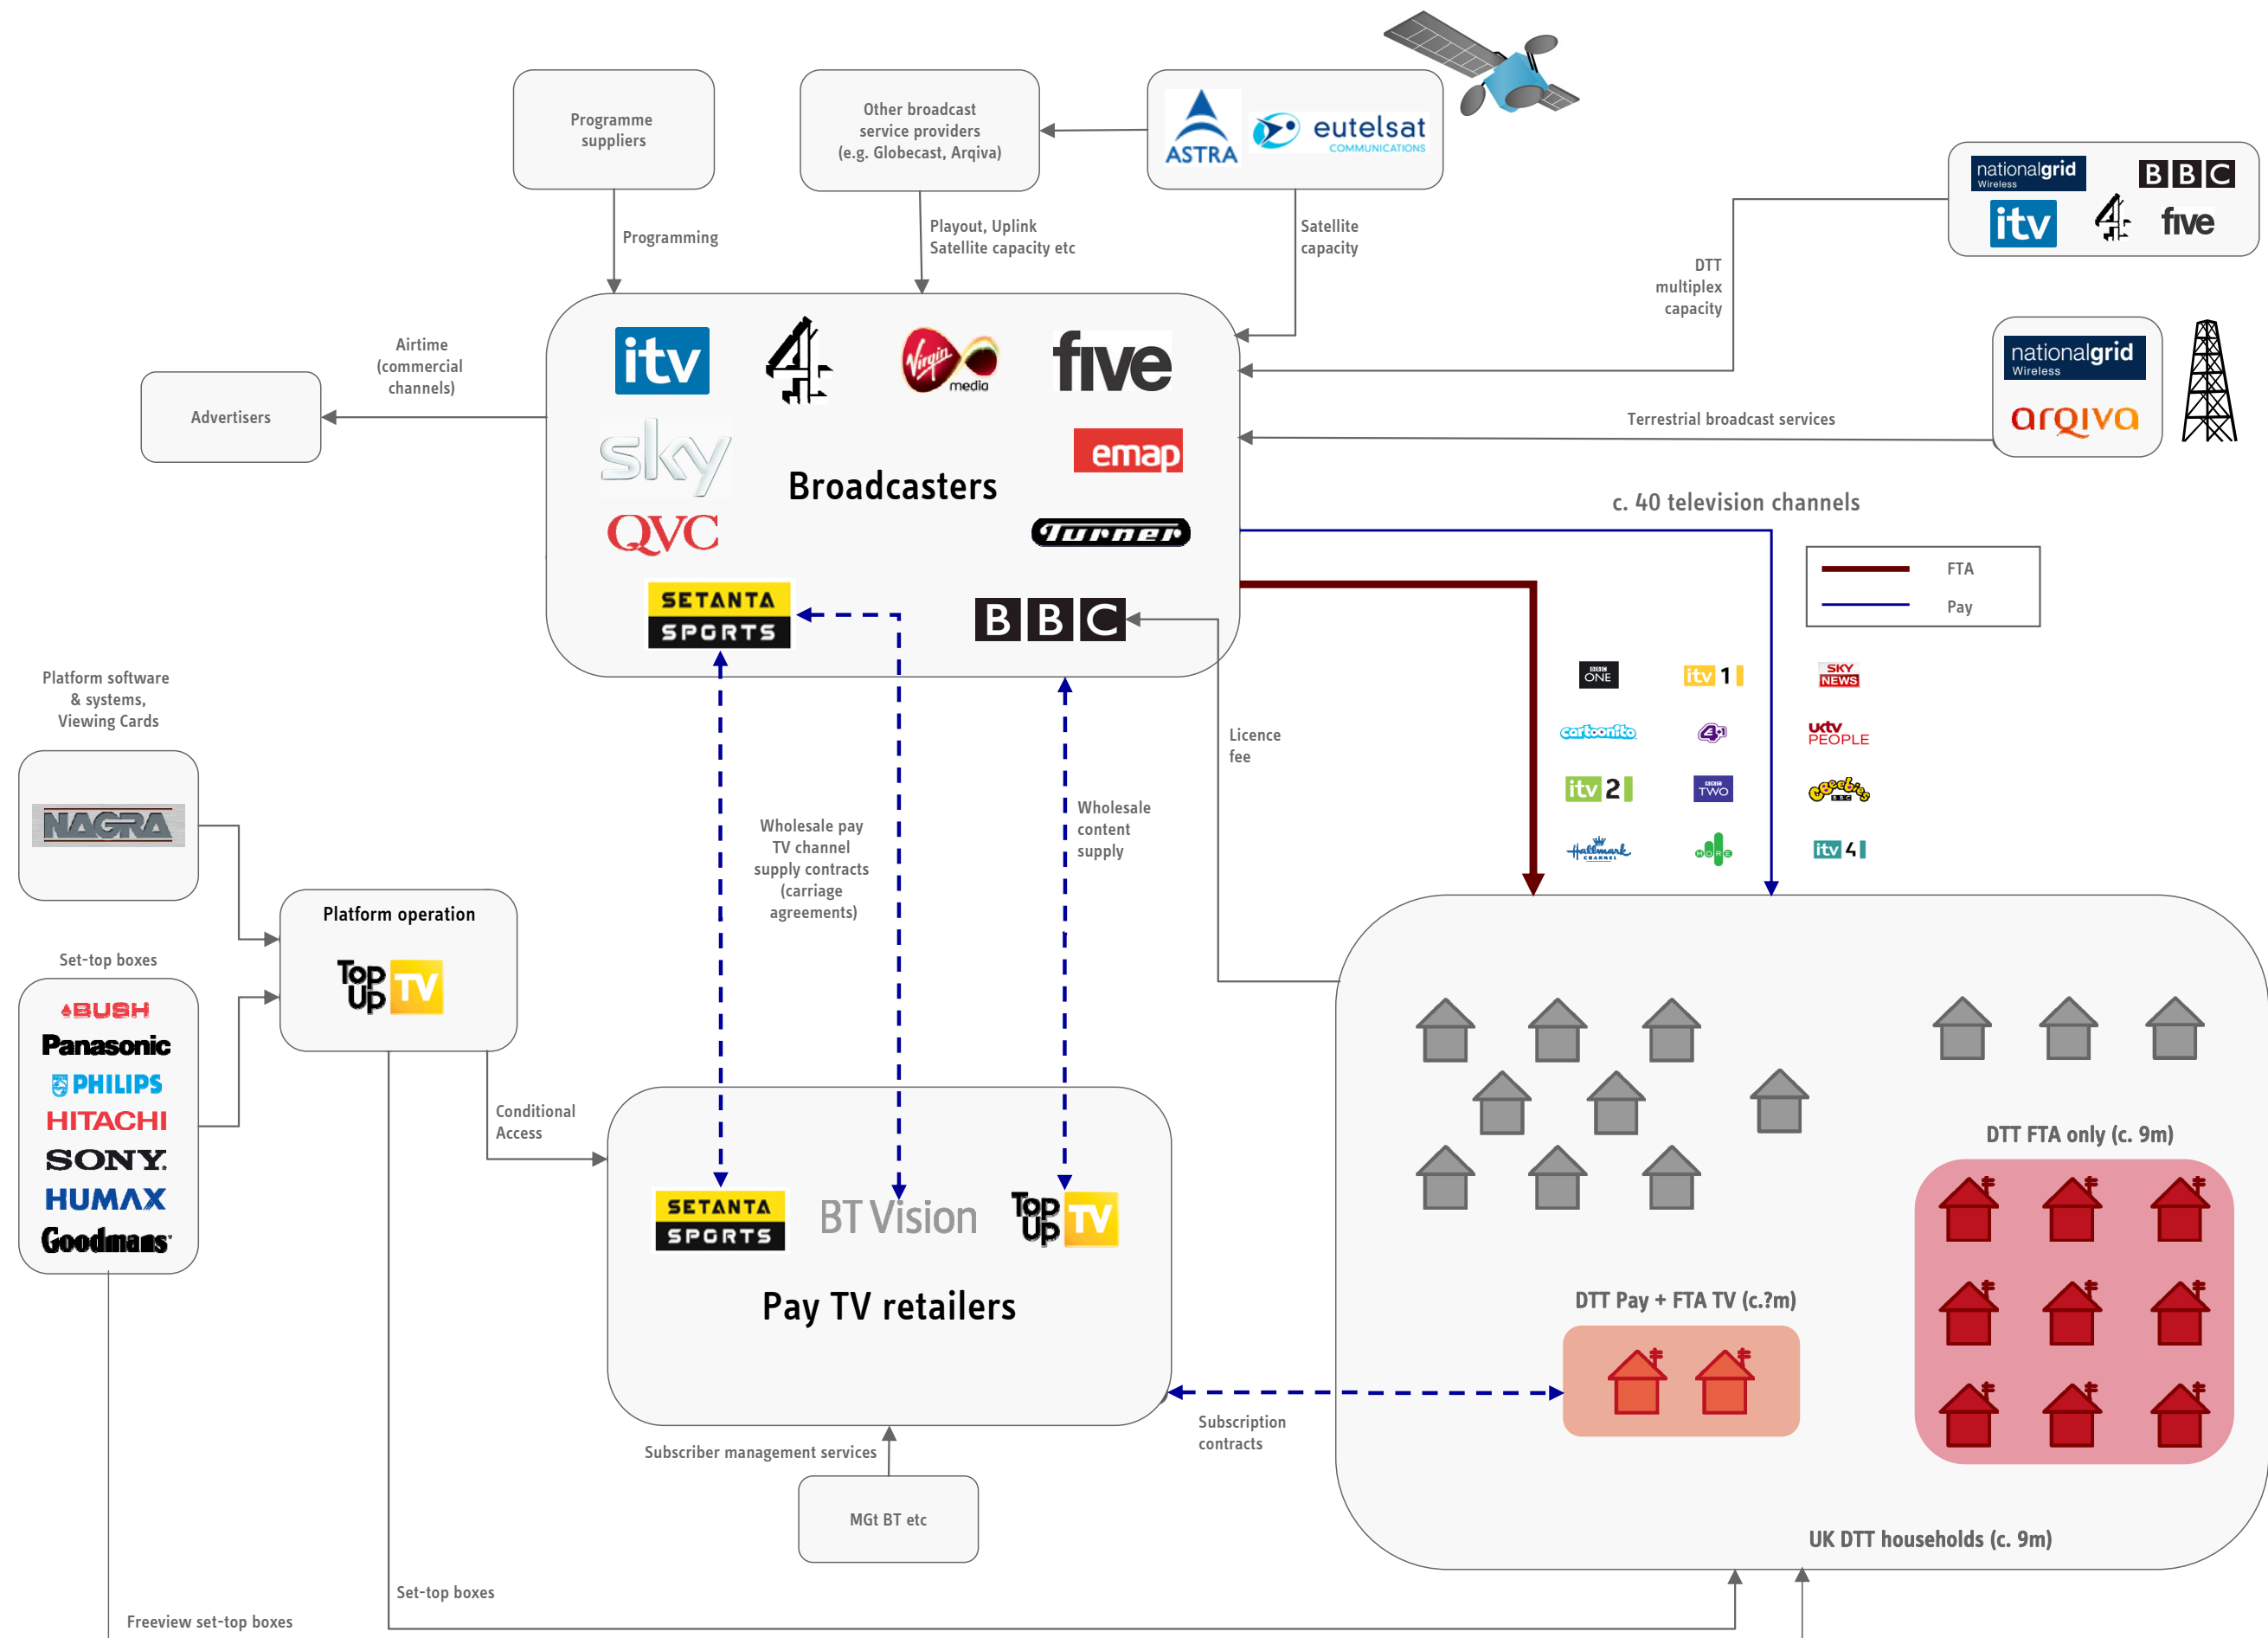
Programme suppliers

Other broadcast service providers (e.g. Globecast, Arqiva)

ASTRA eutelsat COMMUNICATIONS

nationalgrid Wireless BBC itv 4 five

Programming

Playout, Uplink Satellite capacity etc

Satellite capacity

DTT multiplex capacity

Airtime (commercial channels)

Advertisers

itv 4 Virgin media five sky emap QVC Turner SETANTA SPORTS BBC

Broadcasters

nationalgrid Wireless arqiva

Terrestrial broadcast services

c. 40 television channels

FTA
Pay

Platform software & systems, Viewing Cards

NAGRA

Licence fee

Wholesale pay TV channel supply contracts (carriage agreements)

Wholesale content supply

BBC ONE itv 1 SKY NEWS cartoonito 4 uktv PEOPLE itv 2 BBC TWO cbeebies Hallmark CHANNEL more4 itv 4

Platform operation

Top Up TV

Set-top boxes

BUSH Panasonic PHILIPS HITACHI SONY HUMAX Goodmans

Conditional Access

SETANTA SPORTS BT Vision Top Up TV

Pay TV retailers

DTT FTA only (c. 9m)

DTT Pay + FTA TV (c.?m)

Subscription contracts

Subscriber management services

MGt BT etc

UK DTT households (c. 9m)

Set-top boxes

Freeview set-top boxes